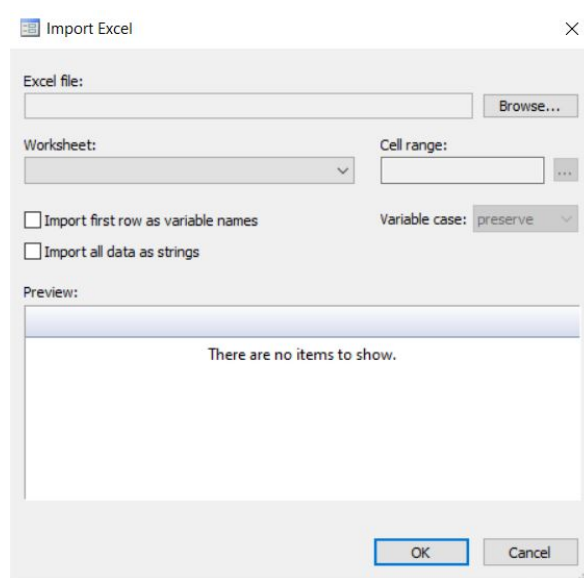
Import Excel

Excel file:

Browse...

Worksheet:

Cell range:

...

Import first row as variable names

Variable case: preserve

Import all data as strings

Preview:

There are no items to show.

OK

Cancel